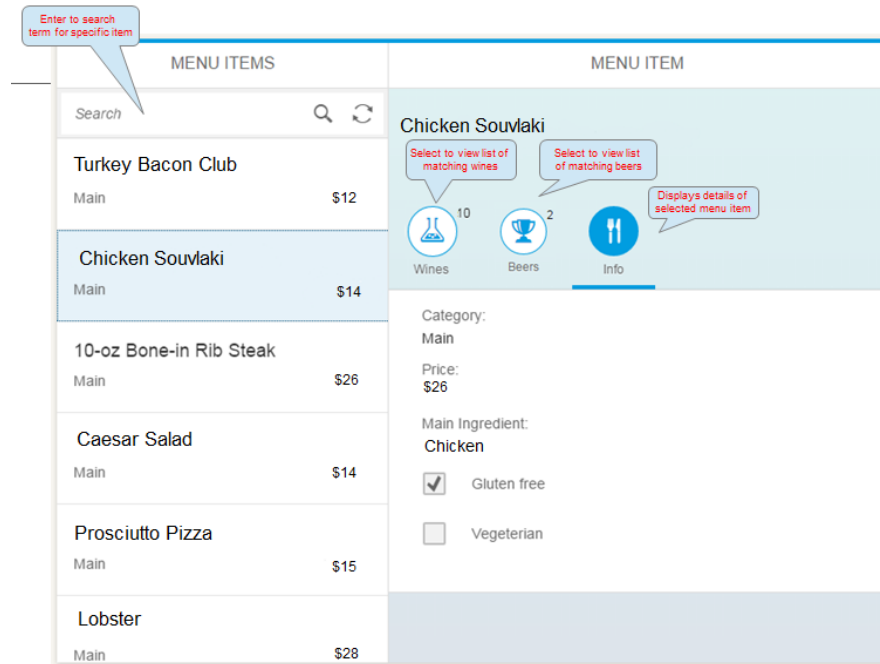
Enter to search term for specific item

MENU ITEMS

Search

Turkey Bacon Club
Main $12

Chicken Souvlaki
Main $14

10-oz Bone-in Rib Steak
Main $26

Caesar Salad
Main $14

Prosciutto Pizza
Main $15

Lobster
Main $28

MENU ITEM

Chicken Souvlaki

Select to view list of matching wines

Select to view list of matching beers

Displays details of selected menu item

10
Wines

2
Beers

Info

Category:
Main

Price:
$26

Main Ingredient:
Chicken

Gluten free

Vegeterian